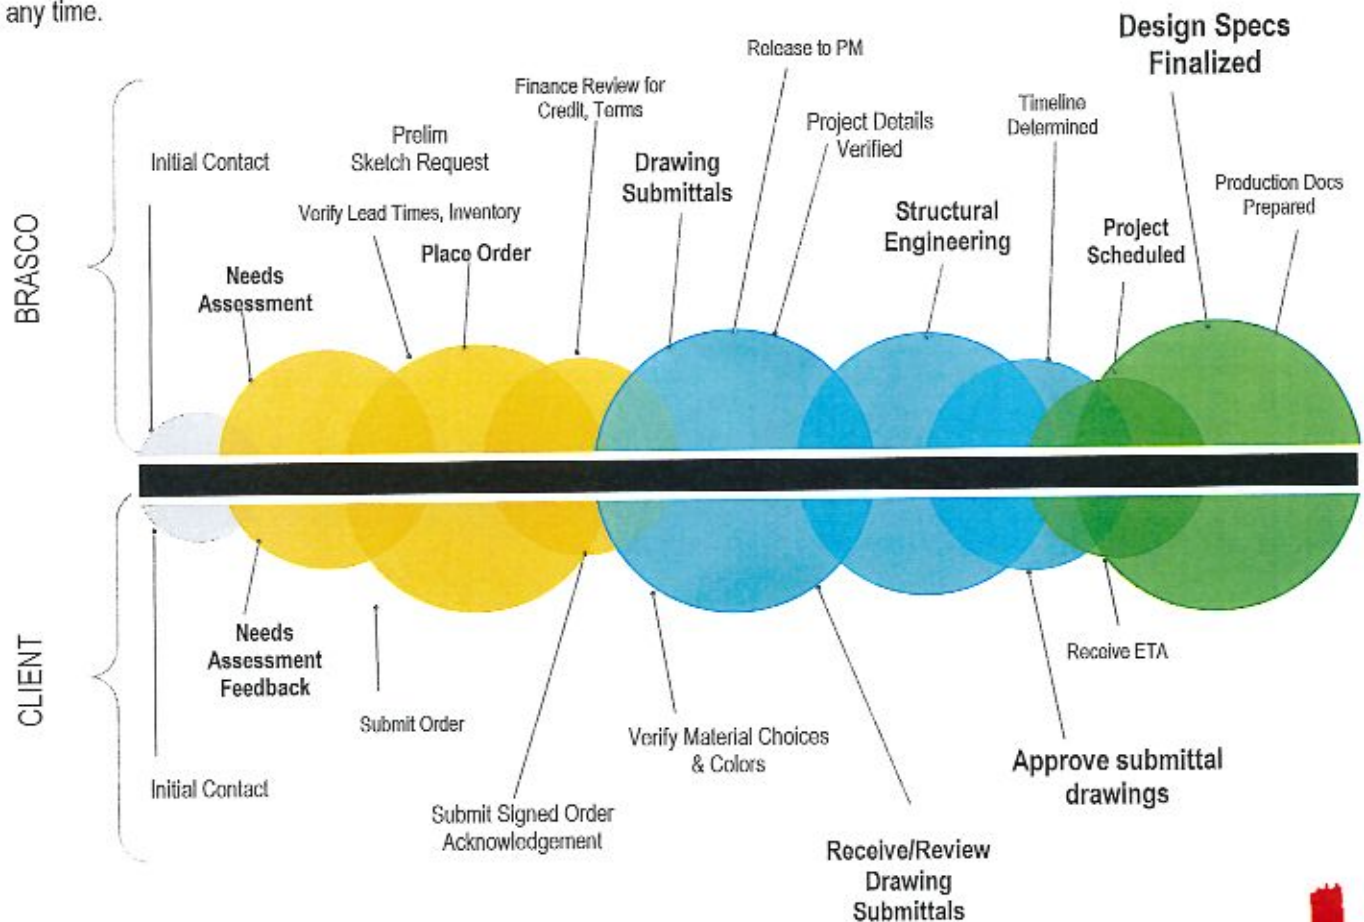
any time.

BRASCO

Initial Contact

Needs Assessment

Prelim Sketch Request

Verify Lead Times, Inventory

Place Order

Finance Review for Credit, Terms

Drawing Submittals

Release to PM

Project Details Verified

Structural Engineering

Timeline Determined

Project Scheduled

Design Specs Finalized

Production Docs Prepared

CLIENT

Initial Contact

Needs Assessment Feedback

Submit Order

Submit Signed Order Acknowledgement

Verify Material Choices & Colors

Receive/Review Drawing Submittals

Approve submittal drawings

Receive ETA